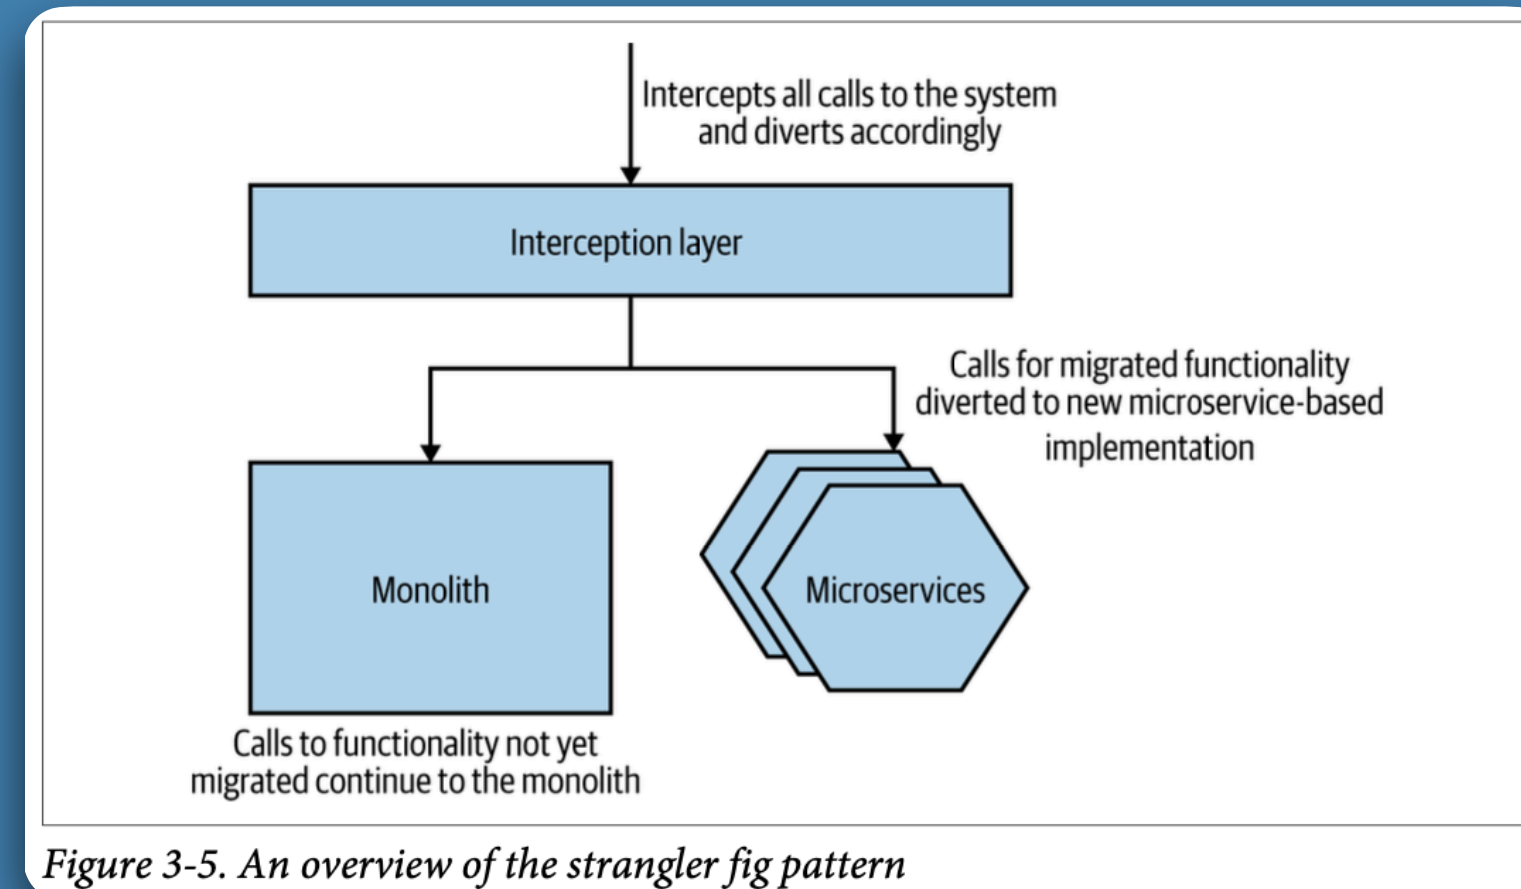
Intercepts all calls to the system and diverts accordingly

Interception layer

Calls for migrated functionality diverted to new microservice-based implementation

Monolith

Microservices

Calls to functionality not yet migrated continue to the monolith

Figure 3-5. An overview of the strangler fig pattern